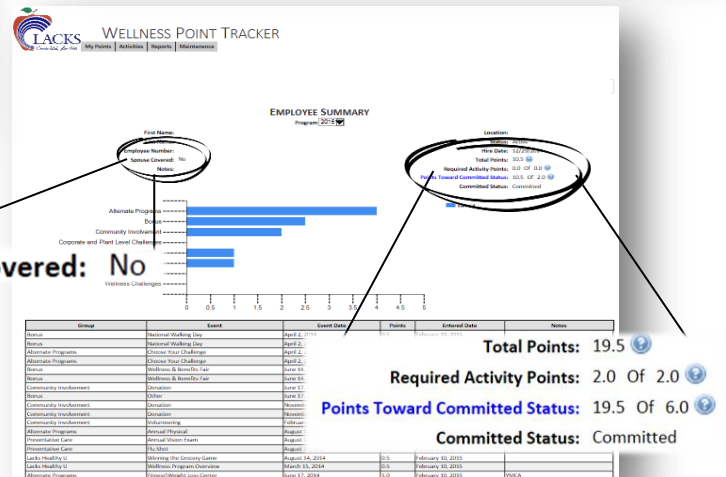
LACKS

WELLNESS POINT TRACKER

My Points | Activities | Reports | Maintenance

EMPLOYEE SUMMARY

Program 2015

First Name:
Employee Number:
Spouse Covered: No
Notes:

Location:
Status: Active
Hire Date:
Total Points: 19.5
Required Activity Points: 2.0 Of 2.0
Points Toward Committed Status: 19.5 Of 6.0
Committed Status: Committed

Alternate Programs
Bonus
Community Involvement
Corporate and Plant Level Challenges
Wellness Challenges

0 0.5 1 1.5 2 2.5 3 3.5 4 4.5 5

vered: No

| Group | Event | Event Date | Points | Entered Date | Notes |
|---|---|---|---|---|---|
| Bonus | National Walking Day | April 2, 2014 | 0.5 | February 10, 2015 | |
| Bonus | National Walking Day | April 2, | | | |
| Alternate Programs | Choose Your Challenge | April 2, | | | |
| Alternate Programs | Choose Your Challenge | April 2, | | | |
| Bonus | Wellness & Benefits Fair | June 14, | | | |
| Bonus | Wellness & Benefits Fair | June 14, | | | |
| Community Involvement | Donation | June 17, | | | |
| Bonus | Other | June 17, | | | |
| Community Involvement | Donation | Novem | | | |
| Community Involvement | Donation | Novem | | | |
| Community Involvement | Volunteering | Februar | | | |
| Alternate Programs | Annual Physical | August | | | |
| Preventative Care | Annual Vision Exam | August | | | |
| Preventative Care | Flu Shot | August | | | |
| Lacks Healthy U | Winning the Grocery Game | August 14, 2014 | 0.5 | February 10, 2015 | |
| Lacks Healthy U | Wellness Program Overview | March 15, 2014 | 0.5 | February 10, 2015 | |
| Alternate Programs | Fitness/Weight Loss Center | June 17, 2014 | 1.0 | February 10, 2015 | YMCA |

Total Points: 19.5
Required Activity Points: 2.0 Of 2.0
Points Toward Committed Status: 19.5 Of 6.0
Committed Status: Committed